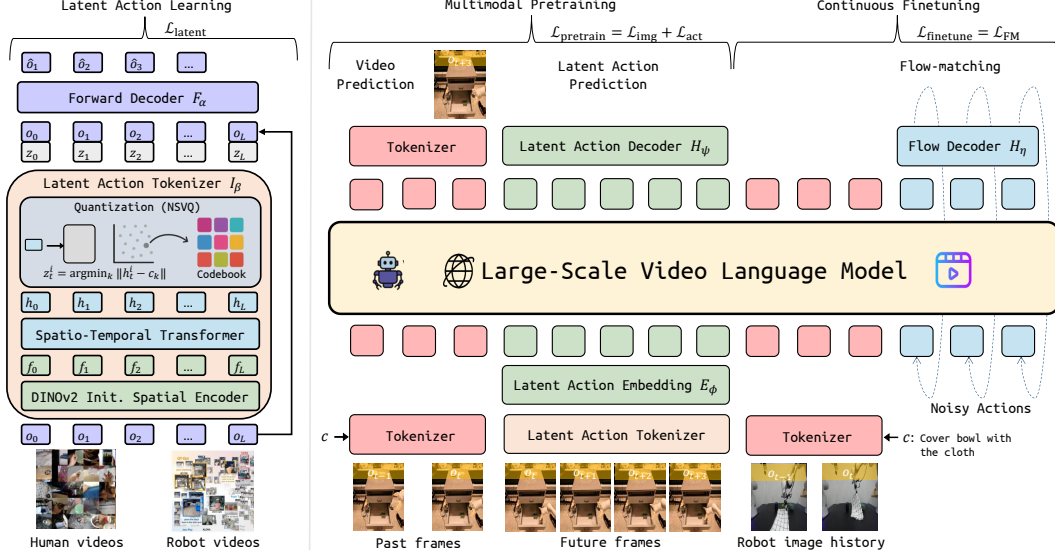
Latent Action Learning

$\mathcal{L}_{\text{latent}}$

$\hat{o}_1$ $\hat{o}_2$ $\hat{o}_3$ ...

Forward Decoder $F_\alpha$

$o_0$ $o_1$ $o_2$ ... $o_L$

$z_0$ $z_1$ $z_2$ ... $z_L$

Latent Action Tokenizer $I_\beta$

Quantization (NSVQ)

$z_t^l = \text{argmin}_k \|h_t^l - c_k\|$

Codebook

$h_0$ $h_1$ $h_2$ ... $h_L$

Spatio-Temporal Transformer

$f_0$ $f_1$ $f_2$ ... $f_L$

DINOv2 Init. Spatial Encoder

$o_0$ $o_1$ $o_2$ ... $o_L$

Human videos

Robot videos

Multimodal Pretraining

$\mathcal{L}_{\text{pretrain}} = \mathcal{L}_{\text{img}} + \mathcal{L}_{\text{act}}$

Continuous Finetuning

$\mathcal{L}_{\text{finetune}} = \mathcal{L}_{\text{FM}}$

Video Prediction

$o_{t+3}$

Latent Action Prediction

Flow-matching

Tokenizer

Latent Action Decoder $H_\psi$

Flow Decoder $H_\eta$

Large-Scale Video Language Model

Latent Action Embedding $E_\phi$

Noisy Actions

$c$

Tokenizer

Latent Action Tokenizer

Tokenizer

$c$: Cover bowl with the cloth

$o_{t-1}$ $o_t$

$o_t$ $o_{t+1}$ $o_{t+2}$ $o_{t+3}$

$o_{t-1}$ $o_t$

Past frames

Future frames

Robot image history